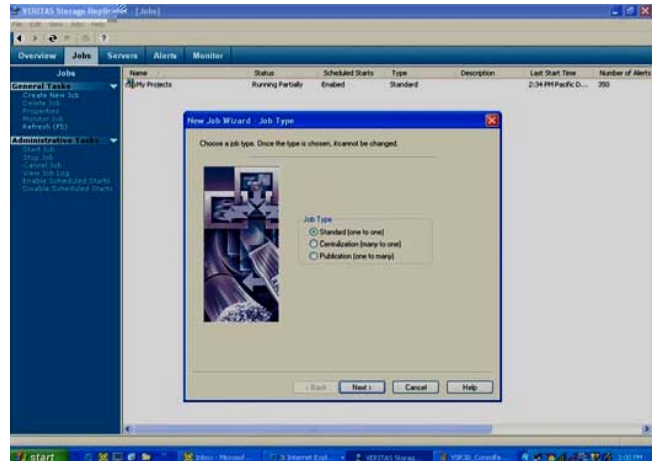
VERITAS Storage Replicator - [Jobs]

File Edit View Jobs Help

Overview Jobs Servers Alerts Monitor

Jobs

General Tasks
Create New Job
Delete Job
Properties
Monitor Job
Refresh (F5)

Administrative Tasks
Start Job
Stop Job
Cancel Job
View Job Log
Enable Scheduled Starts
Disable Scheduled Starts

| Name | Status | Scheduled Starts | Type | Description | Last Start Time | Number of Alerts |
|---|---|---|---|---|---|---|
| My Projects | Running Partially | Enabled | Standard | | 2:34 PM Pacific D... | 350 |

New Job Wizard - Job Type

Choose a job type. Once the type is chosen, it cannot be changed.

Job Type
Standard (one to one)
Centralization (many to one)
Publication (one to many)

< Back Next > Cancel Help

start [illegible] Inbox - Microsof... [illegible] Internet Expl... VERITAS Storag... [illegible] 3:00 PM